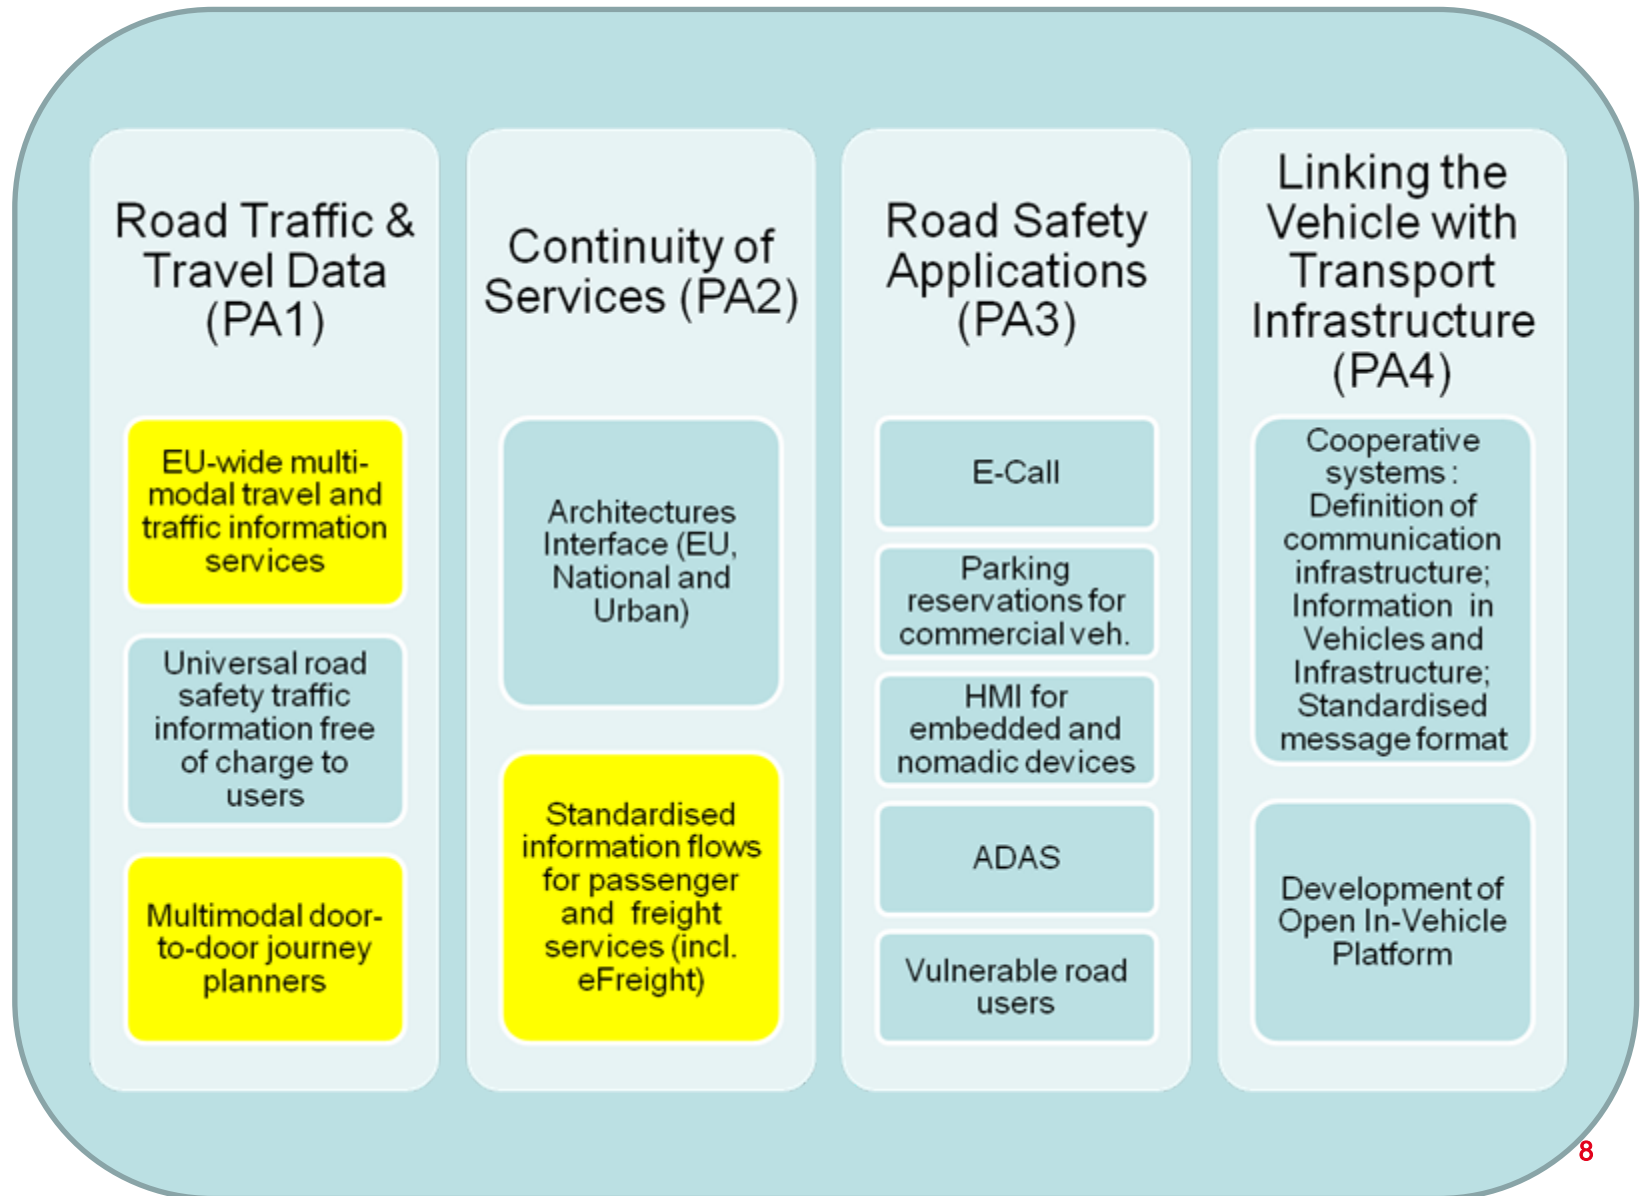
Road Traffic & Travel Data (PA1)

EU-wide multimodal travel and traffic information services

Universal road safety traffic information free of charge to users

Multimodal door-to-door journey planners

Continuity of Services (PA2)

Architectures Interface (EU, National and Urban)

Standardised information flows for passenger and freight services (incl. eFreight)

Road Safety Applications (PA3)

E-Call

Parking reservations for commercial veh.

HMI for embedded and nomadic devices

ADAS

Vulnerable road users

Linking the Vehicle with Transport Infrastructure (PA4)

Cooperative systems : Definition of communication infrastructure; Information in Vehicles and Infrastructure; Standardised message format

Development of Open In-Vehicle Platform

8